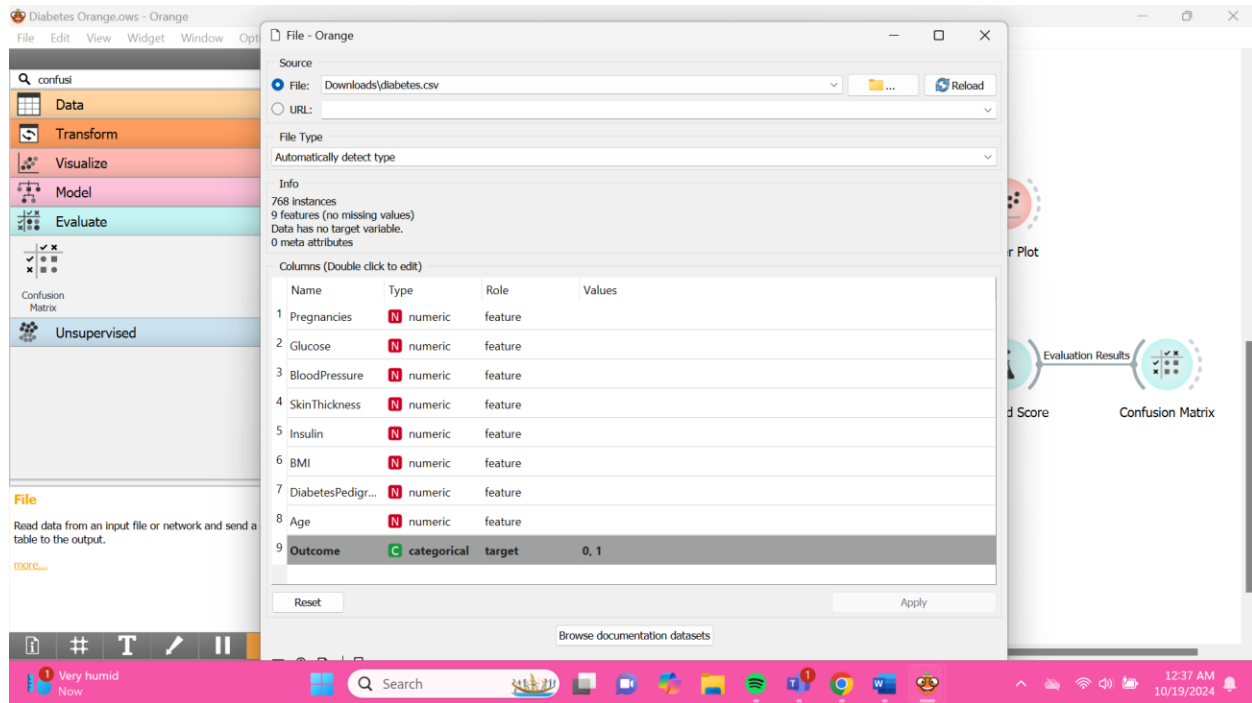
Diabetes Orange.ows - Orange

File Edit View Widget Window Opti

confusi

Data

Transform

Visualize

Model

Evaluate

Confusion Matrix

Unsupervised

File

Read data from an input file or network and send a table to the output.

more...

File - Orange

Source

File: Downloads\diabetes.csv

...

Reload

URL:

File Type

Automatically detect type

Info

768 instances
9 features (no missing values)
Data has no target variable.
0 meta attributes

Columns (Double click to edit)

| | Name | Type | Role | Values |
|---|---|---|---|---|
| 1 | Pregnancies | N numeric | feature | |
| 2 | Glucose | N numeric | feature | |
| 3 | BloodPressure | N numeric | feature | |
| 4 | SkinThickness | N numeric | feature | |
| 5 | Insulin | N numeric | feature | |
| 6 | BMI | N numeric | feature | |
| 7 | DiabetesPedigr... | N numeric | feature | |
| 8 | Age | N numeric | feature | |
| 9 | Outcome | C categorical | target | 0, 1 |

Reset

Apply

Browse documentation datasets

r Plot

Evaluation Results

d Score

Confusion Matrix

1 Very humid
Now

Search

12:37 AM
10/19/2024